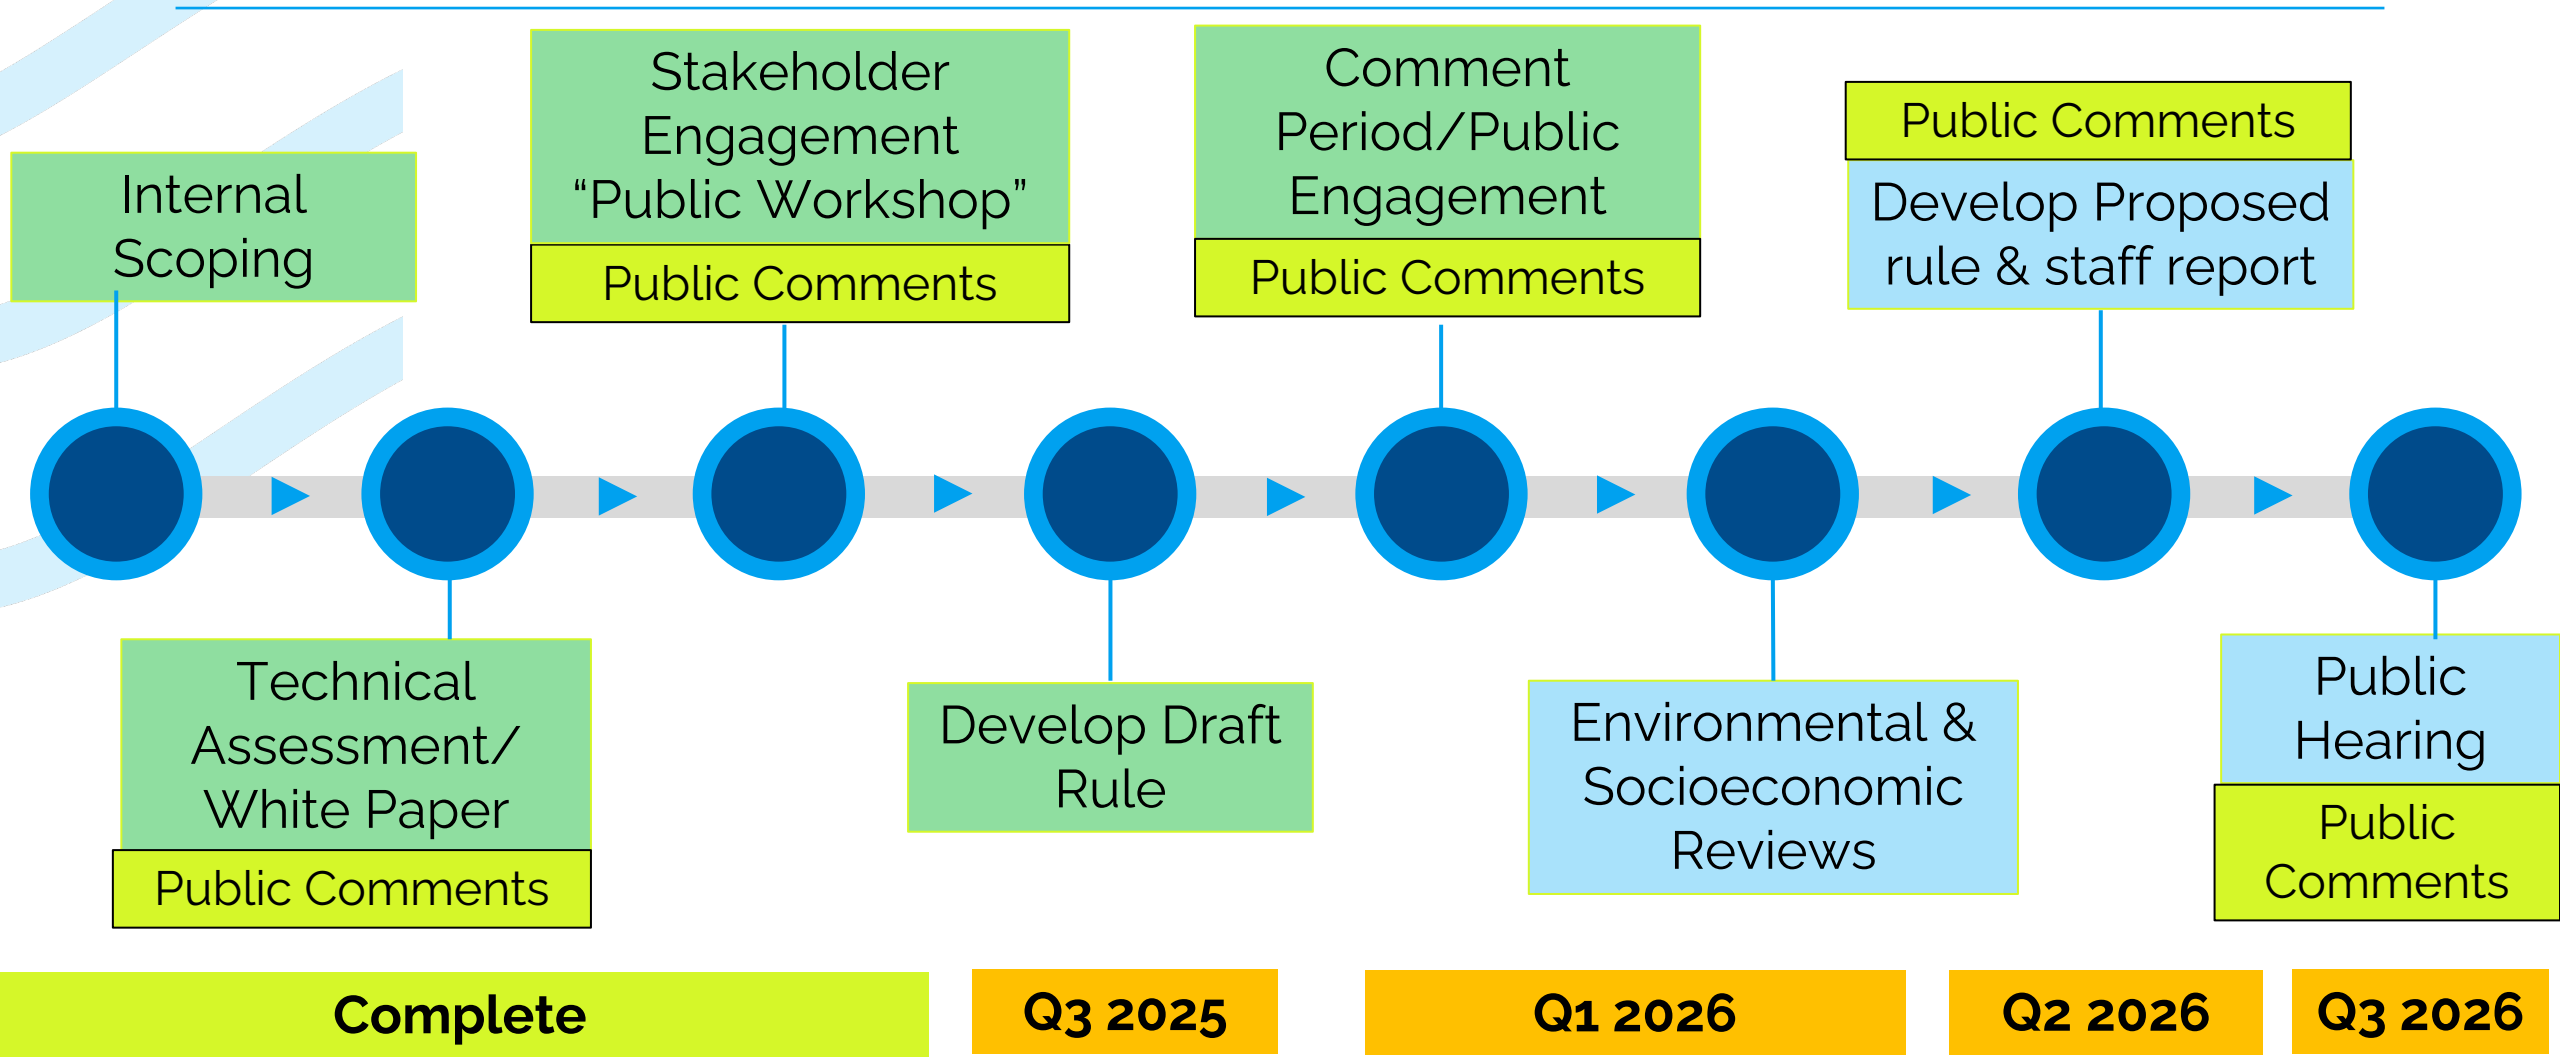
Internal Scoping

Technical Assessment/ White Paper

Public Comments

Stakeholder Engagement “Public Workshop”

Public Comments

Develop Draft Rule

Comment Period/Public Engagement

Public Comments

Environmental & Socioeconomic Reviews

Public Comments

Develop Proposed rule & staff report

Public Hearing

Public Comments

Complete

Q3 2025

Q1 2026

Q2 2026

Q3 2026